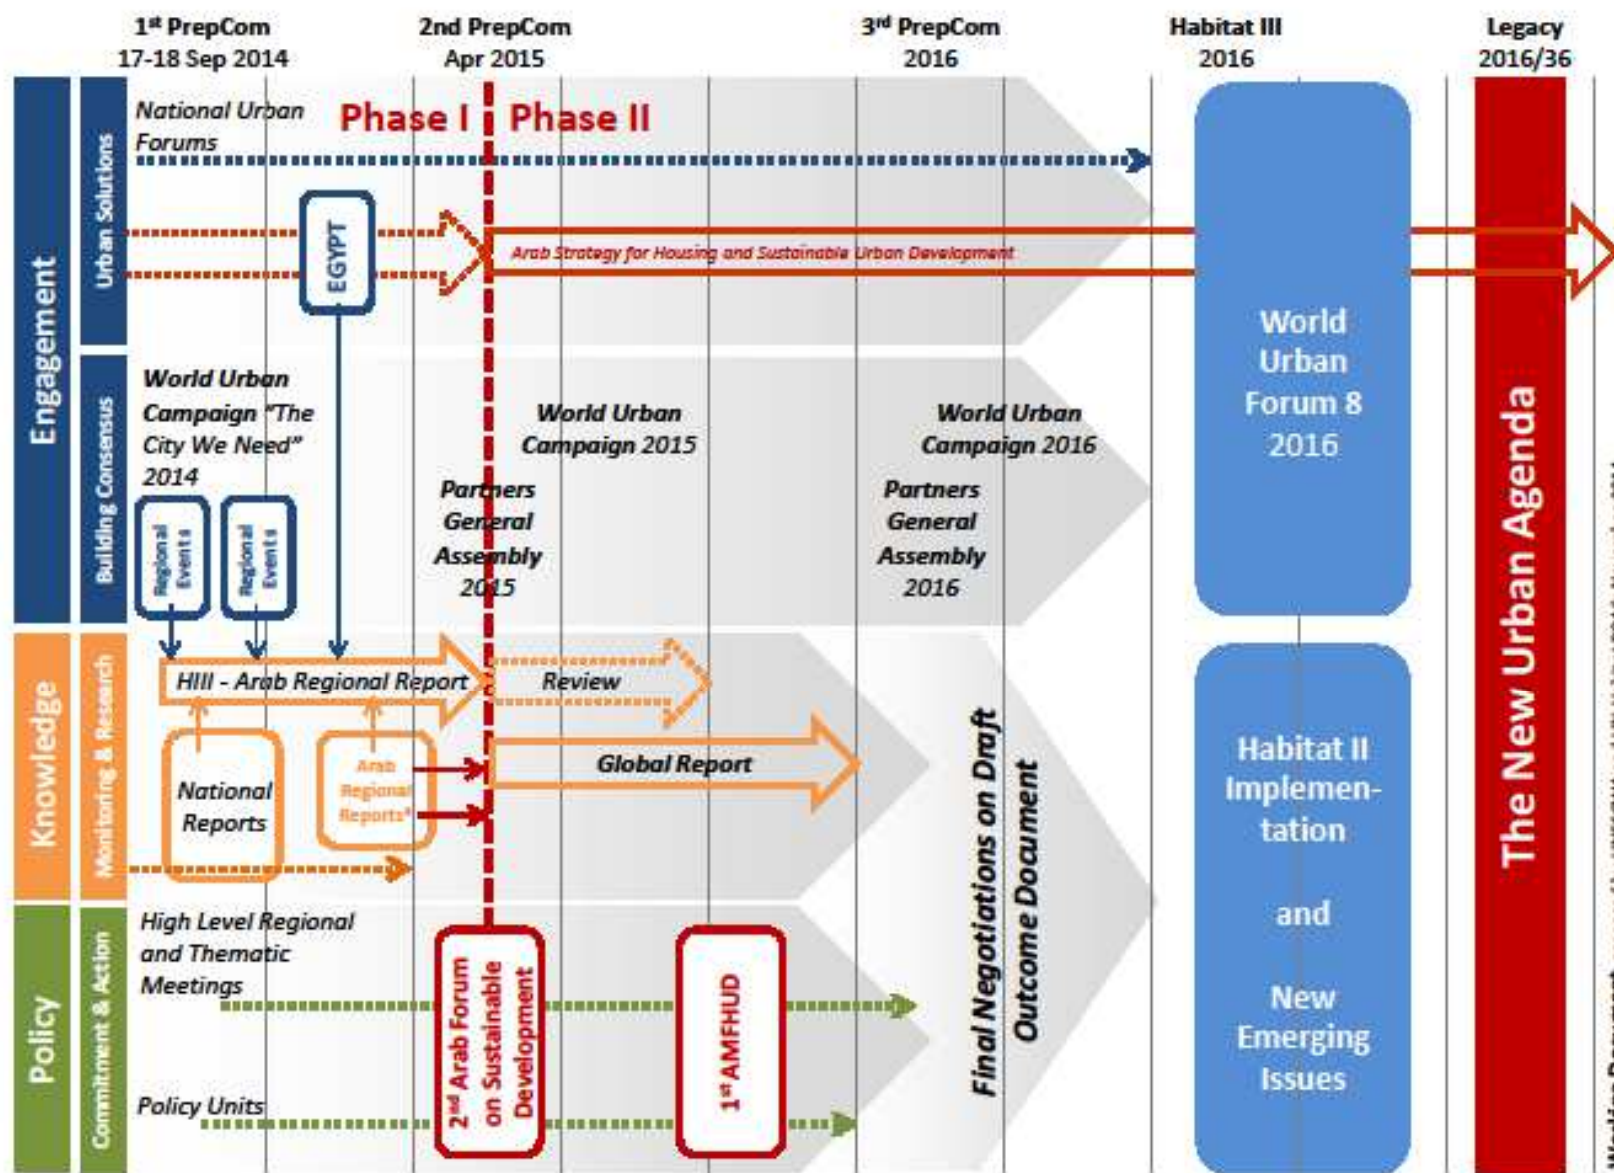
1st PrepCom 17-18 Sep 2014

2nd PrepCom Apr 2015

3rd PrepCom 2016

Habitat III 2016

Legacy 2016/36

Engagement

Urban Solutions

National Urban Forums

Phase I

Phase II

EGYPT

Arab Strategy for Housing and Sustainable Urban Development

Building Consensus

World Urban Campaign "The City We Need" 2014

Regional Events

Regional Events

World Urban Campaign 2015

Partners General Assembly 2015

World Urban Campaign 2016

Partners General Assembly 2016

World Urban Forum 8 2016

Knowledge

Monitoring & Research

HIII - Arab Regional Report

Review

National Reports

Arab Regional Reports*

Global Report

Final Negotiations on Draft Outcome Document

Habitat II Implementation and New Emerging Issues

The New Urban Agenda

Policy

Commitment & Action

High Level Regional and Thematic Meetings

2nd Arab Forum on Sustainable Development

1st AMFHUD

Policy Units